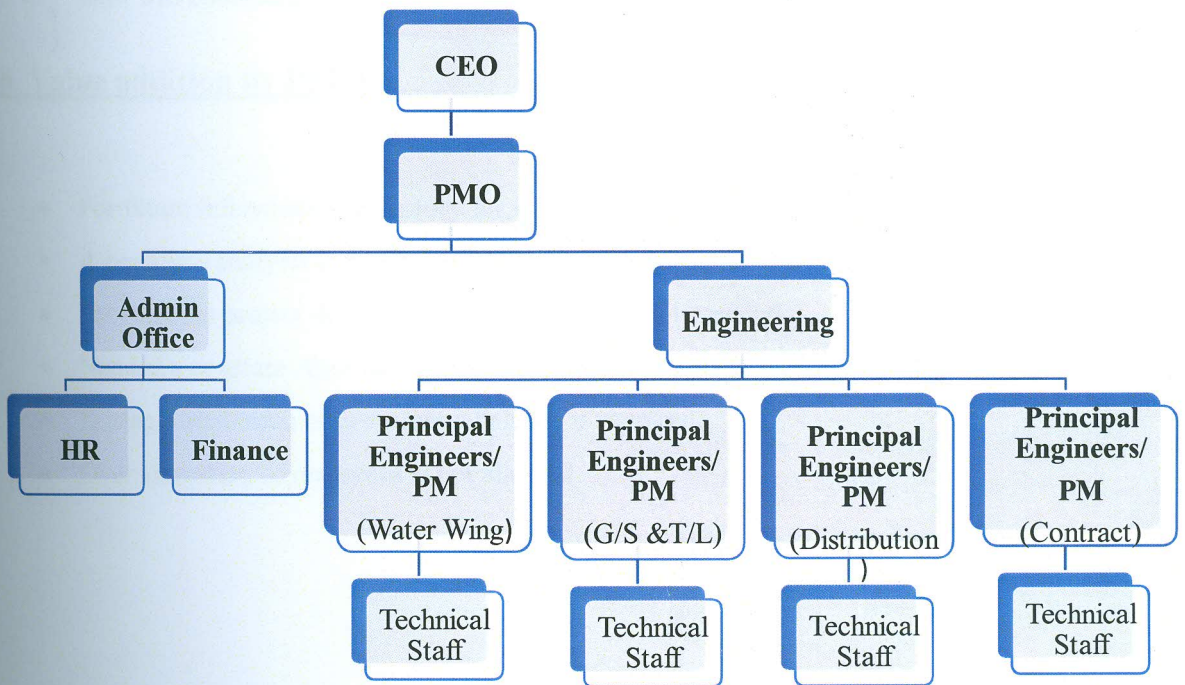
CEO

PMO

Admin Office

HR

Finance

Engineering

Principal Engineers/ PM (Water Wing)

Technical Staff

Principal Engineers/ PM (G/S &T/L)

Technical Staff

Principal Engineers/ PM (Distribution )

Technical Staff

Principal Engineers/ PM (Contract)

Technical Staff